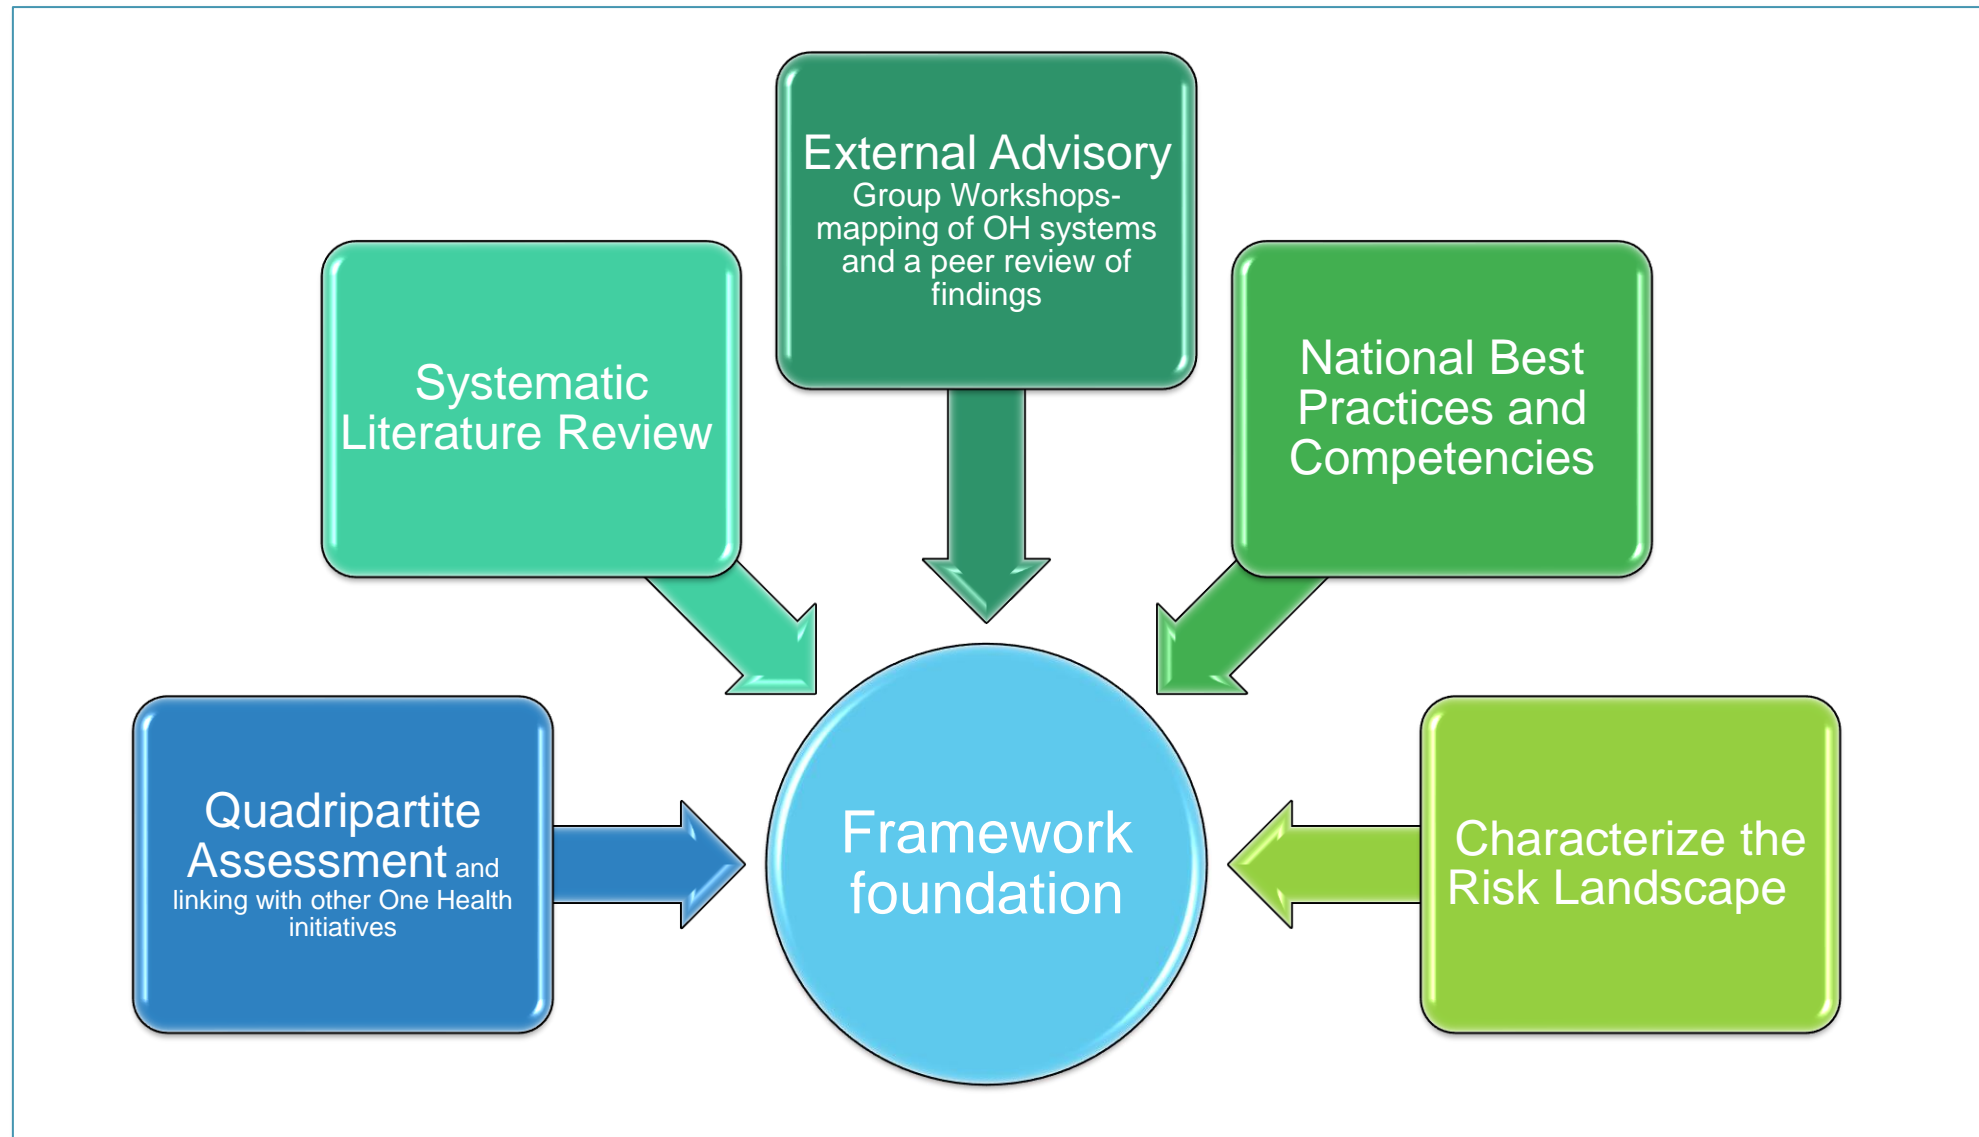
External Advisory Group Workshops- mapping of OH systems and a peer review of findings

Systematic Literature Review

National Best Practices and Competencies

Quadripartite Assessment and linking with other One Health initiatives

Framework foundation

Characterize the Risk Landscape